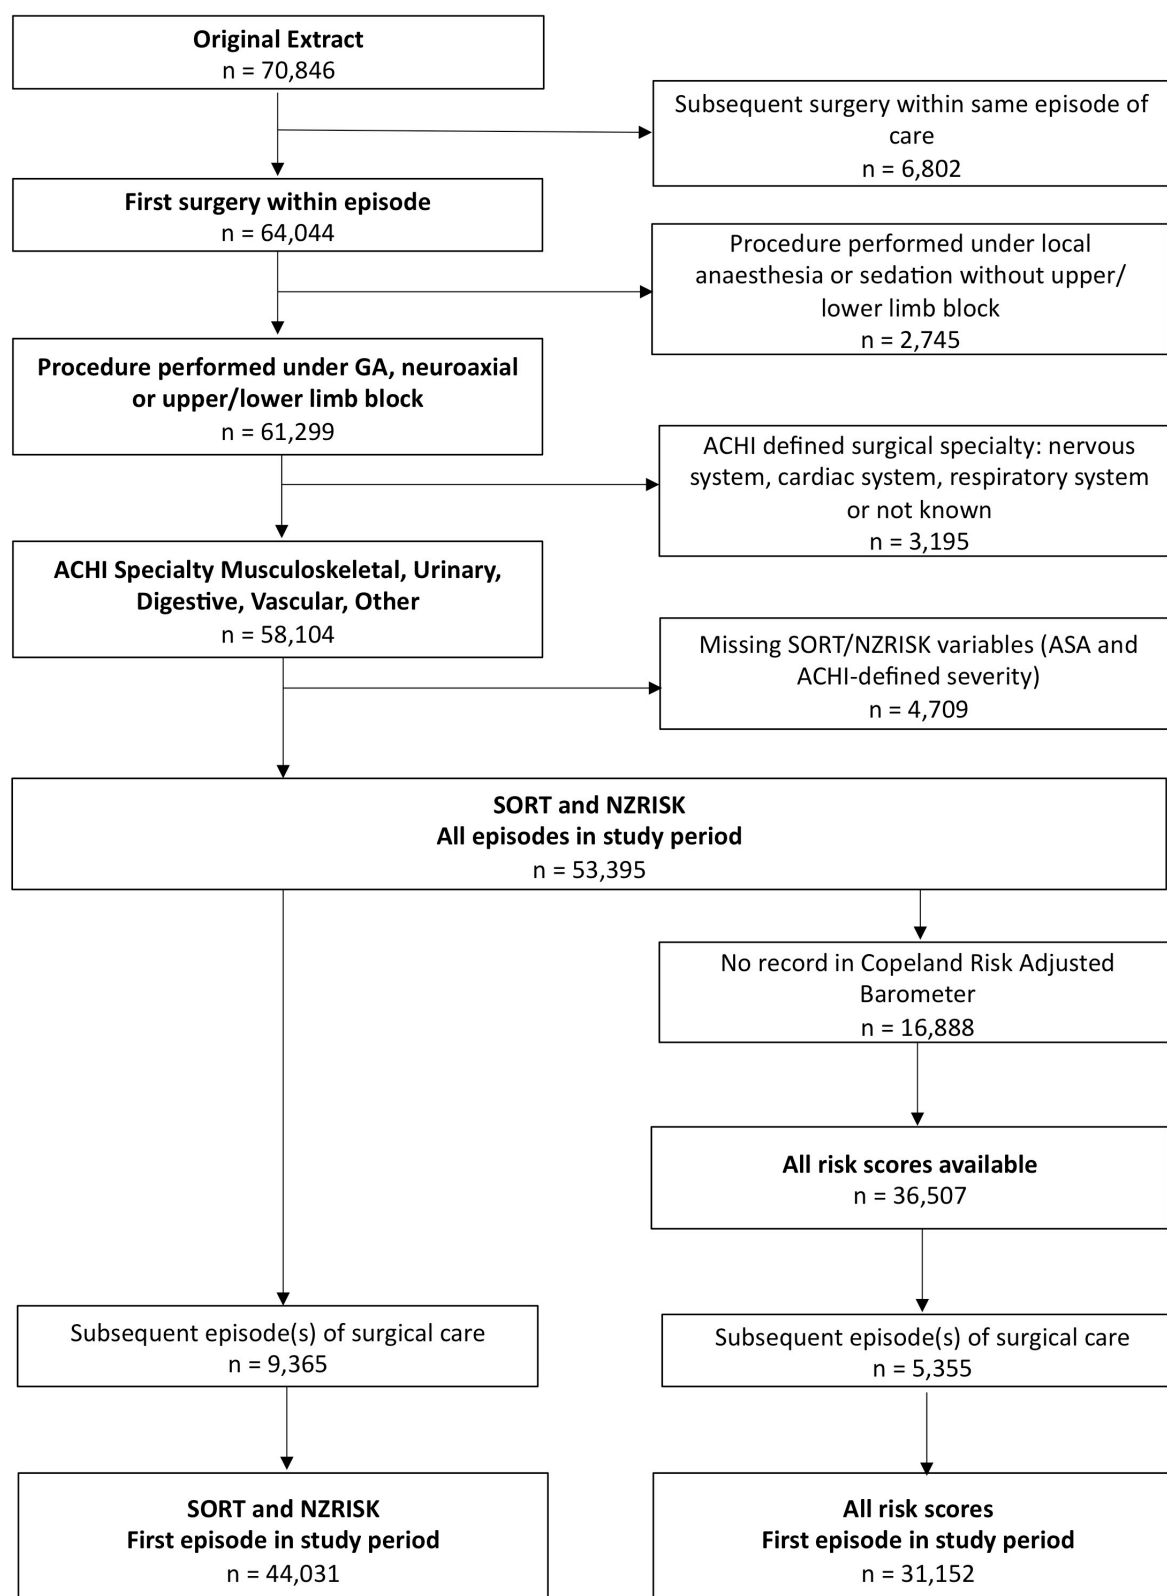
Original Extract
n = 70,846

Subsequent surgery within same episode of care
n = 6,802

First surgery within episode
n = 64,044

Procedure performed under local anaesthesia or sedation without upper/ lower limb block
n = 2,745

Procedure performed under GA, neuroaxial or upper/lower limb block
n = 61,299

ACHI defined surgical specialty: nervous system, cardiac system, respiratory system or not known
n = 3,195

ACHI Specialty Musculoskeletal, Urinary, Digestive, Vascular, Other
n = 58,104

Missing SORT/NZRISK variables (ASA and ACHI-defined severity)
n = 4,709

SORT and NZRISK
All episodes in study period
n = 53,395

No record in Copeland Risk Adjusted Barometer
n = 16,888

All risk scores available
n = 36,507

Subsequent episode(s) of surgical care
n = 9,365

Subsequent episode(s) of surgical care
n = 5,355

SORT and NZRISK
First episode in study period
n = 44,031

All risk scores
First episode in study period
n = 31,152